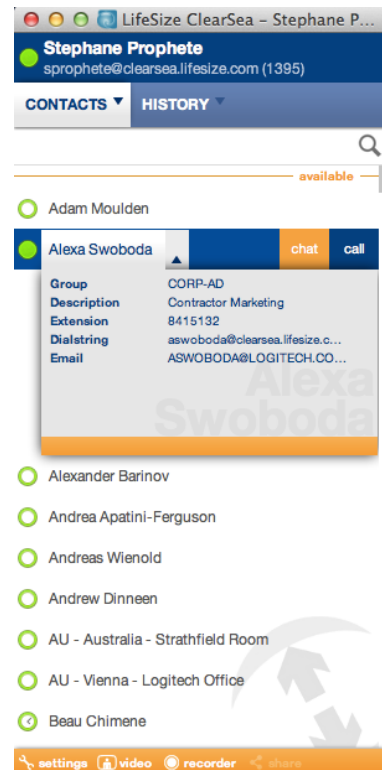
LifeSize ClearSea – Stephane P...

Stephane Prophete
sprophete@clearsea.lifesize.com (1395)

CONTACTS HISTORY

available

Adam Moulden

Alexa Swoboda chat call

| Group | CORP-AD |
|---|---|
| Description | Contractor Marketing |
| Extension | 8415132 |
| Dialstring | aswoboda@clearsea.lifesize.c... |
| Email | ASWOBODA@LOGITECH.CO... |

Alexa Swoboda

Alexander Barinov

Andrea Apatini-Ferguson

Andreas Wienold

Andrew Dinneen

AU - Australia - Strathfield Room

AU - Vienna - Logitech Office

Beau Chimene

settings video recorder share